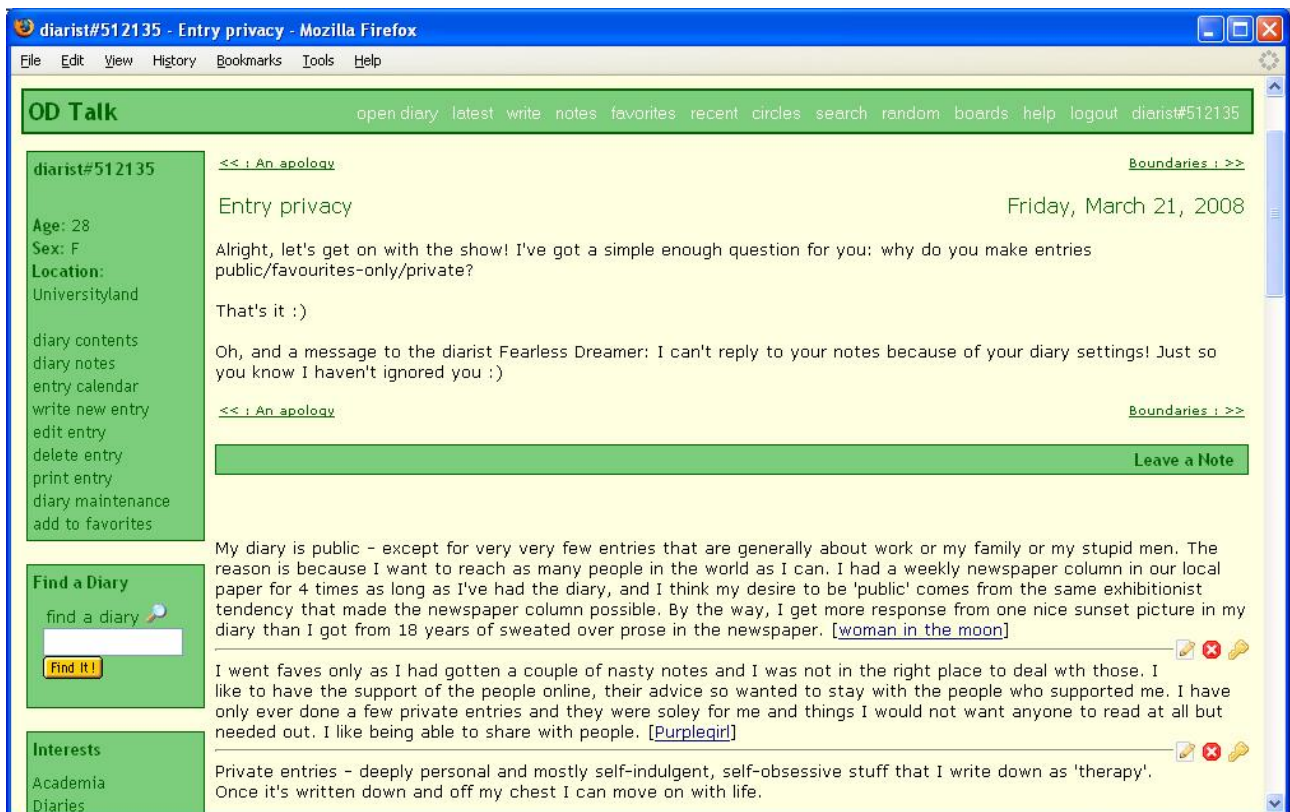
diarist#512135 - Entry privacy - Mozilla Firefox

File Edit View History Bookmarks Tools Help

OD Talk

open diary latest write notes favorites recent circles search random boards help logout diarist#512135

diarist#512135

Age: 28
Sex: F
Location: Universityland

diary contents
diary notes
entry calendar
write new entry
edit entry
delete entry
print entry
diary maintenance
add to favorites

Find a Diary

find a diary

Find It!

Interests

Academia
Diaries

<< : An apology

Boundaries : >>

Entry privacy

Friday, March 21, 2008

Alright, let's get on with the show! I've got a simple enough question for you: why do you make entries public/favourites-only/private?

That's it :)

Oh, and a message to the diarist Fearless Dreamer: I can't reply to your notes because of your diary settings! Just so you know I haven't ignored you :)

<< : An apology

Boundaries : >>

Leave a Note

My diary is public - except for very very few entries that are generally about work or my family or my stupid men. The reason is because I want to reach as many people in the world as I can. I had a weekly newspaper column in our local paper for 4 times as long as I've had the diary, and I think my desire to be 'public' comes from the same exhibitionist tendency that made the newspaper column possible. By the way, I get more response from one nice sunset picture in my diary than I got from 18 years of sweated over prose in the newspaper. [woman in the moon]

I went faves only as I had gotten a couple of nasty notes and I was not in the right place to deal wth those. I like to have the support of the people online, their advice so wanted to stay with the people who supported me. I have only ever done a few private entries and they were soley for me and things I would not want anyone to read at all but needed out. I like being able to share with people. [Purplegirl]

Private entries - deeply personal and mostly self-indulgent, self-obsessive stuff that I write down as 'therapy'. Once it's written down and off my chest I can move on with life.